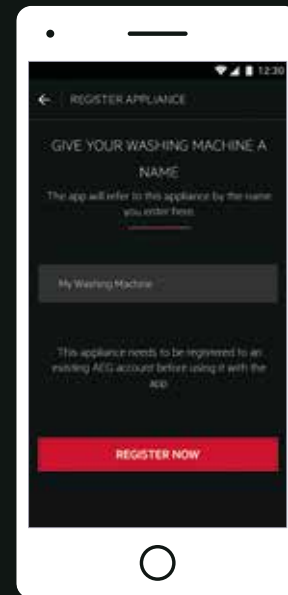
12:30

REGISTER APPLIANCE

GIVE YOUR WASHING MACHINE A NAME

The app will refer to this appliance by the name you enter here.

My Washing Machine

This appliance needs to be registered to an existing AEG account before using it with the app.

REGISTER NOW